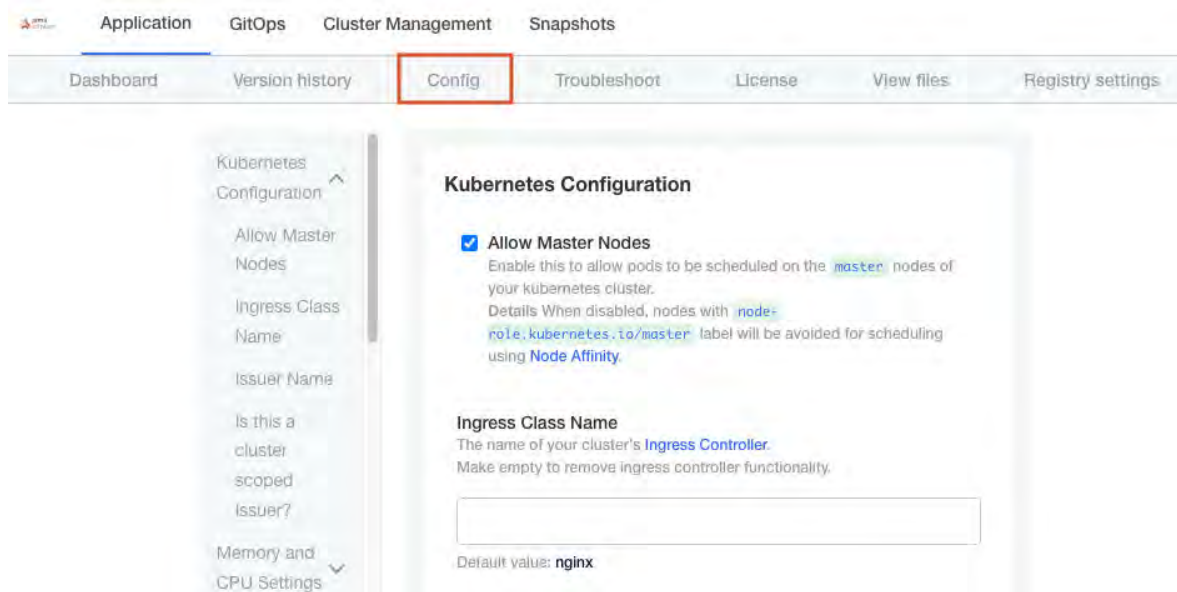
Application GitOps Cluster Management Snapshots

Dashboard Version history Config Troubleshoot License View files Registry settings

Kubernetes Configuration
Allow Master Nodes
Ingress Class Name
Issuer Name
Is this a cluster scoped issuer?
Memory and CPU Settings

Kubernetes Configuration

Allow Master Nodes
Enable this to allow pods to be scheduled on the master nodes of your kubernetes cluster.
Details When disabled, nodes with node-role.kubernetes.io/master label will be avoided for scheduling using Node Affinity.

Ingress Class Name
The name of your cluster's Ingress Controller.
Make empty to remove ingress controller functionality.

Default value: nginx